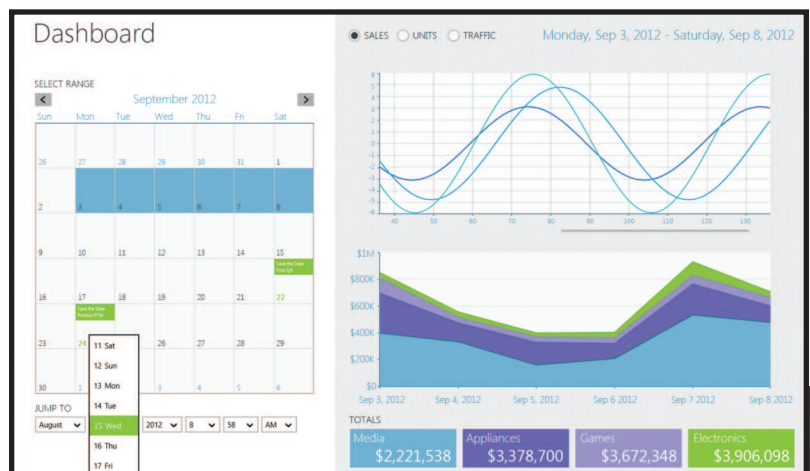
Dashboard

SELECT RANGE

September 2012

| Sun | Mon | Tue | Wed | Thu | Fri | Sat |
|---|---|---|---|---|---|---|
| 26 | 27 | 28 | 29 | 30 | 31 | 1 |
| 2 | 3 | 4 | 5 | 6 | 7 | 8 |
| 9 | 10 | 11 | 12 | 13 | 14 | 15 Save the Date Final Q4 |
| 16 | 17 Save the Date Product RTM | 18 | 19 | 20 | 21 | 22 |
| 23 | 24 | 25 | 26 | 27 | 28 | 29 |
| 30 | 1 | 2 | 3 | 4 | 5 | 6 |

11 Sat
12 Sun
13 Mon
14 Tue
15 Wed
16 Thu
17 Fri

JUMP TO

August 2012 8 58 AM

SALES UNITS TRAFFIC

Monday, Sep 3, 2012 - Saturday, Sep 8, 2012

6 5 4 3 2 1 0 -1 -2 -3 -4 -5 -6

40 50 60 70 80 90 100 110 120 130

$1M
$800K
$600K
$400K
$200K
$0

Sep 3, 2012 Sep 4, 2012 Sep 5, 2012 Sep 6 2012 Sep 7 2012 Sep 8 2012

TOTALS

Media $2,221,538

Appliances $3,378,700

Games $3,672,348

Electronics $3,906,098